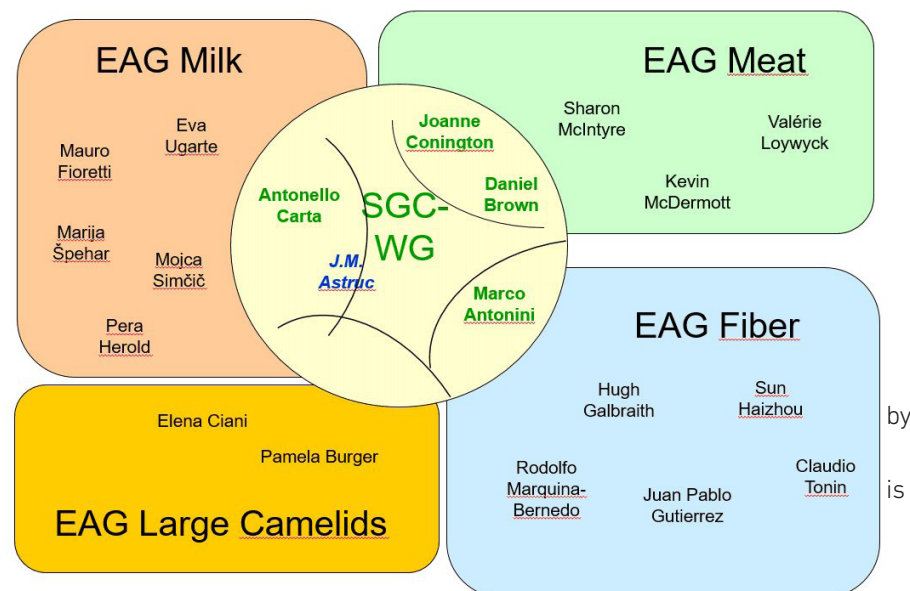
EAG Milk

Eva Ugarte

Mauro Fioretti

Marija Špehar

Mojca Simčič

Pera Herold

EAG Meat

Sharon McIntyre

Valérie Loywyck

Kevin McDermott

Joanne Conington

Antonello Carta

SGC-WG

Daniel Brown

J.M. Astruc

Marco Antonini

EAG Fiber

Hugh Galbraith

Sun Haizhou

Rodolfo Marquina-Bernedo

Juan Pablo Gutierrez

Claudio Tonin

Elena Ciani

Pamela Burger

EAG Large Camelids

by

is